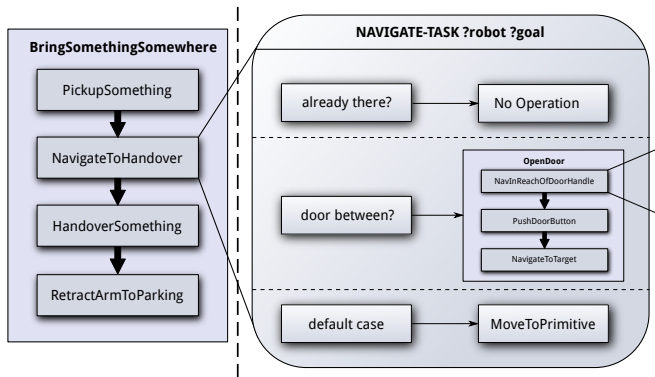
BringSomethingSomewhere

PickupSomething

NavigateToHandover

HandoverSomething

RetractArmToParking

NAVIGATE-TASK ?robot ?goal

already there?

No Operation

door between?

OpenDoor

NavInReachOfDoorHandle

PushDoorButton

NavigateToTarget

default case

MoveToPrimitive